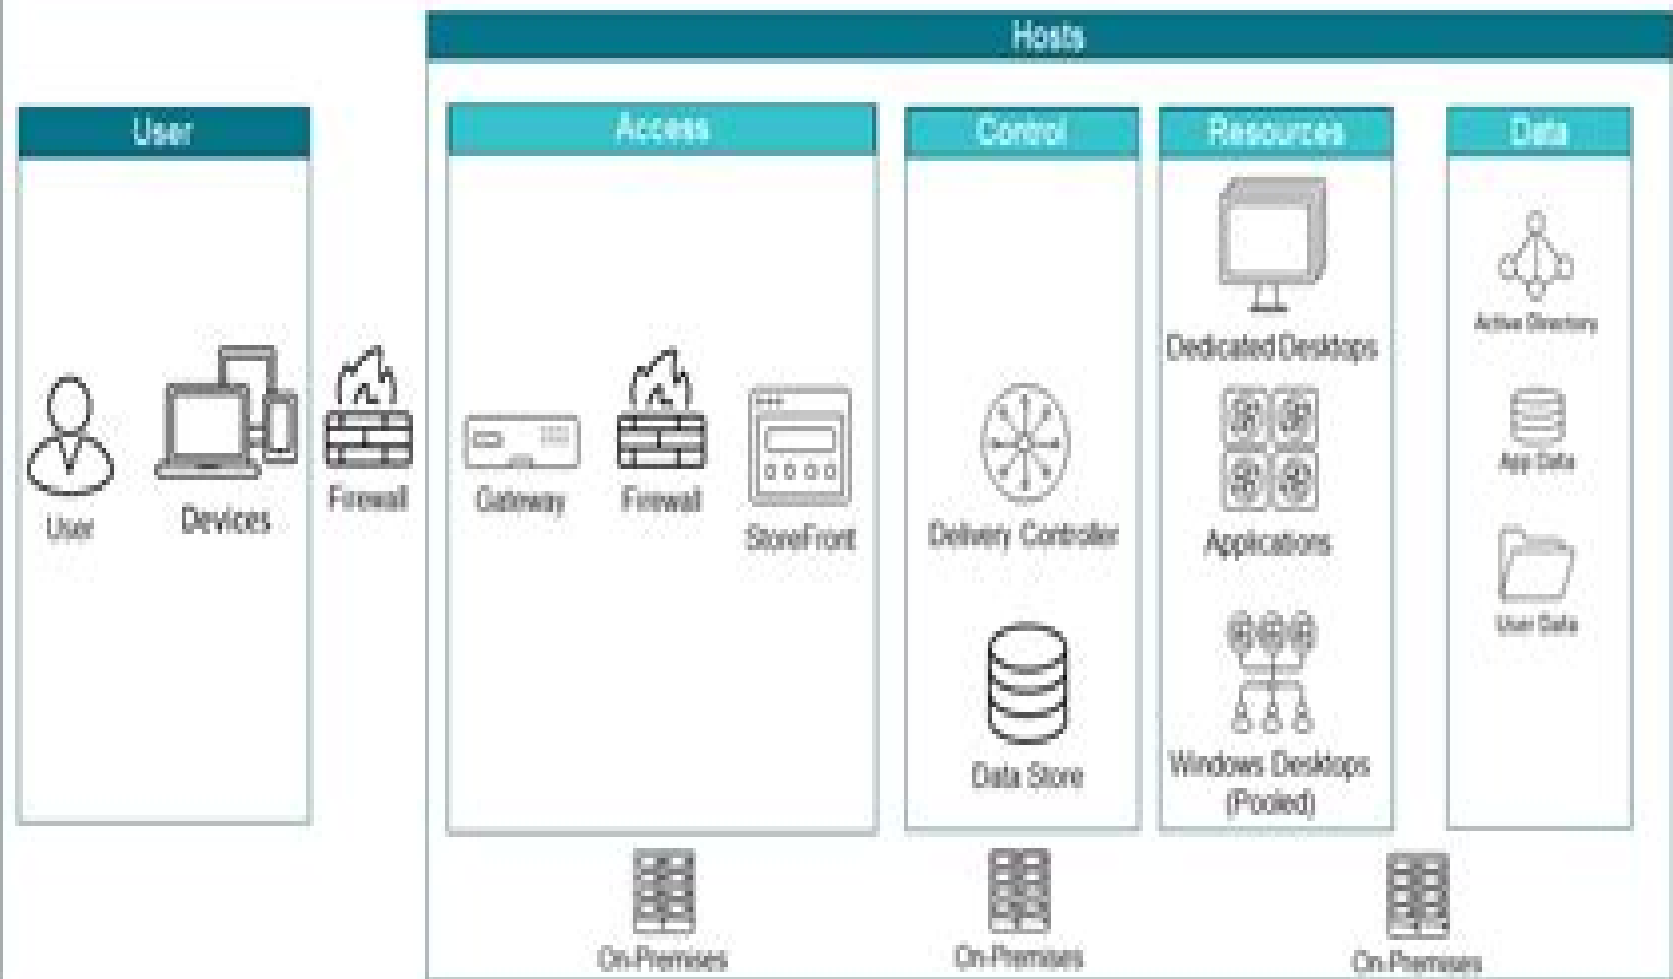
Hosts

User

User

Devices

Firewall

Access

Gateway

Firewall

StoreFront

Control

Delivery Controller

Data Store

Resources

Dedicated Desktops

Applications

Windows Desktops (Pooled)

Data

Active Directory

App Data

User Data

On-Premises

On-Premises

On-Premises